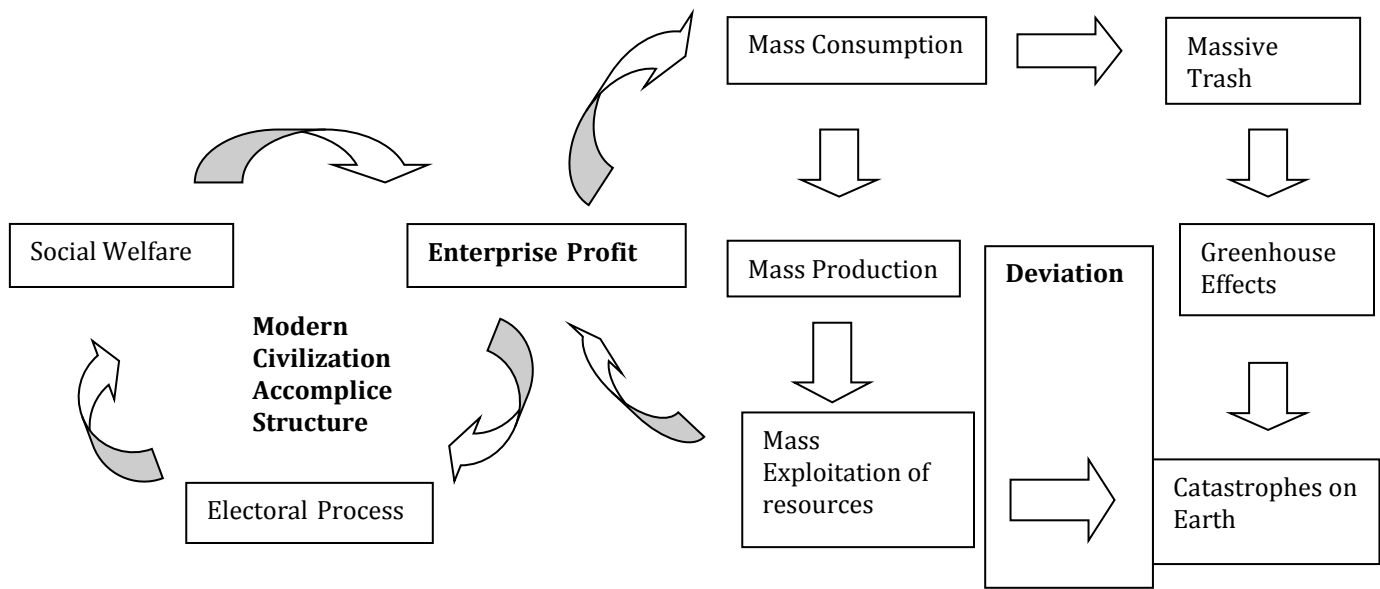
Mass Consumption

Massive Trash

Social Welfare

Enterprise Profit

Mass Production

Deviation

Greenhouse Effects

Modern Civilization Accomplice Structure

Mass Exploitation of resources

Catastrophes on Earth

Electoral Process